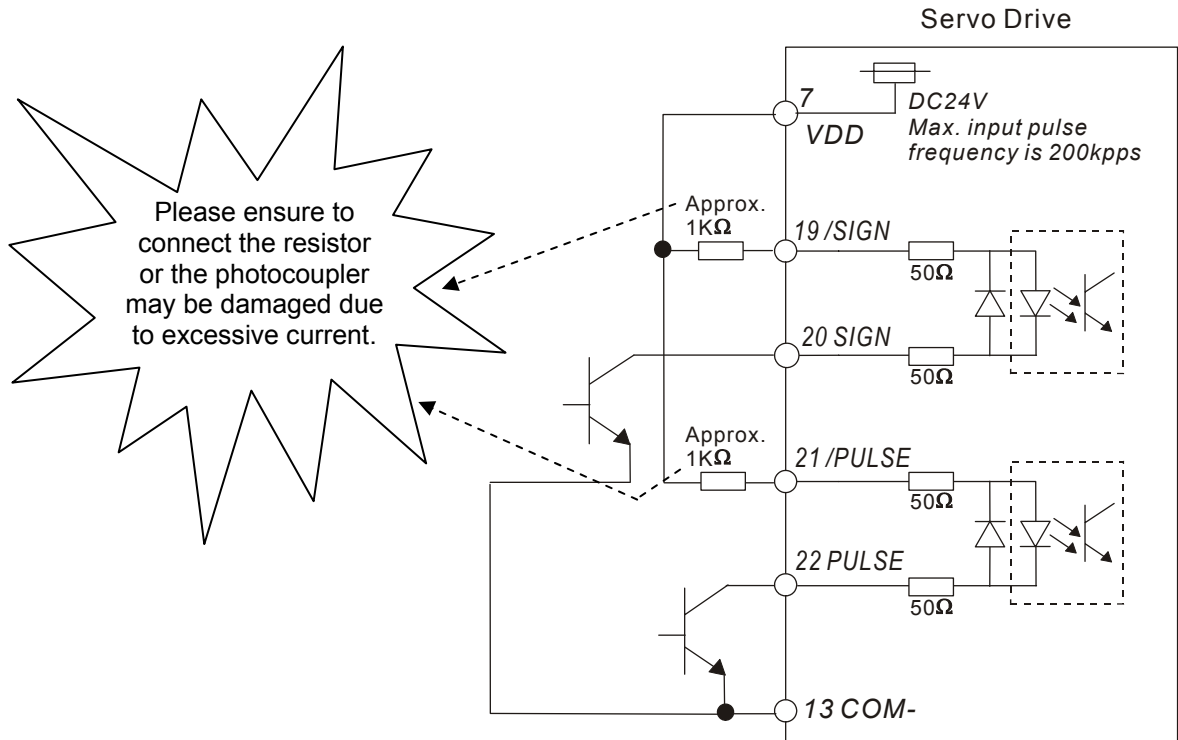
Servo Drive

7
VDD

DC24V
Max. input pulse frequency is 200kpps

Please ensure to connect the resistor or the photocoupler may be damaged due to excessive current.

Approx. 1K$\Omega$

19 /SIGN

50$\Omega$

20 SIGN

50$\Omega$

Approx. 1K$\Omega$

21 /PULSE

50$\Omega$

22 PULSE

50$\Omega$

13 COM-